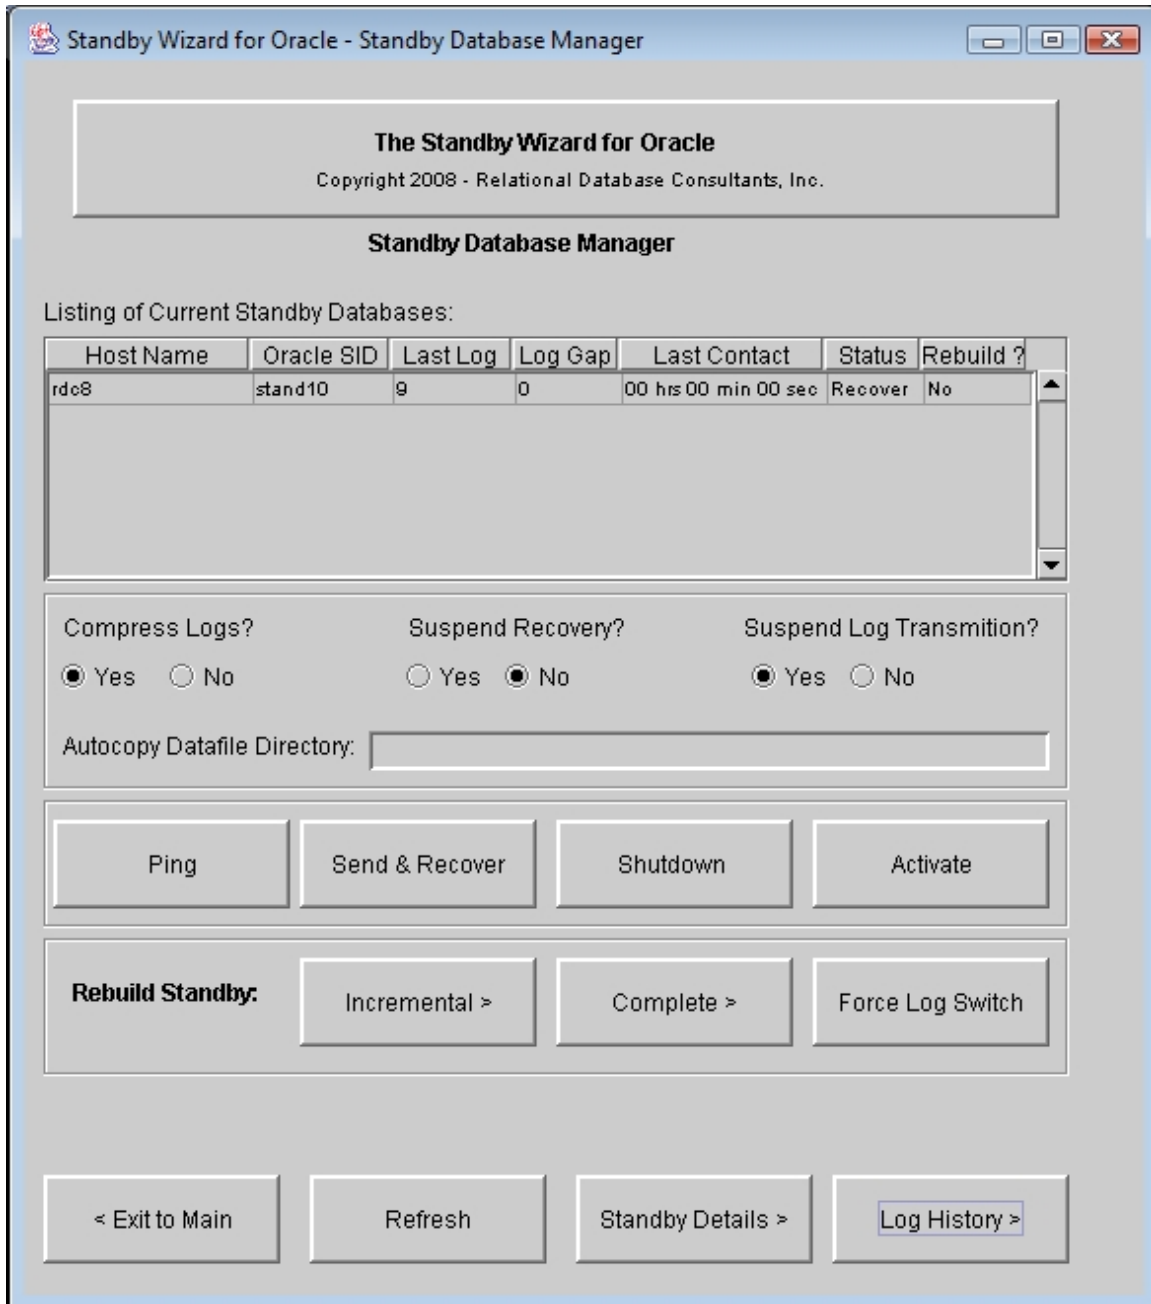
Standby Wizard for Oracle - Standby Database Manager

The Standby Wizard for Oracle
Copyright 2008 - Relational Database Consultants, Inc.

Standby Database Manager

Listing of Current Standby Databases:

| Host Name | Oracle SID | Last Log | Log Gap | Last Contact | Status | Rebuild ? |
|---|---|---|---|---|---|---|
| rdc8 | stand10 | 9 | 0 | 00 hrs 00 min 00 sec | Recover | No |

Compress Logs?
Yes No

Suspend Recovery?
Yes No

Suspend Log Transmition?
Yes No

Autocopy Datafile Directory:

Ping
Send & Recover
Shutdown
Activate

Rebuild Standby:
Incremental >
Complete >
Force Log Switch

< Exit to Main
Refresh
Standby Details >
Log History >